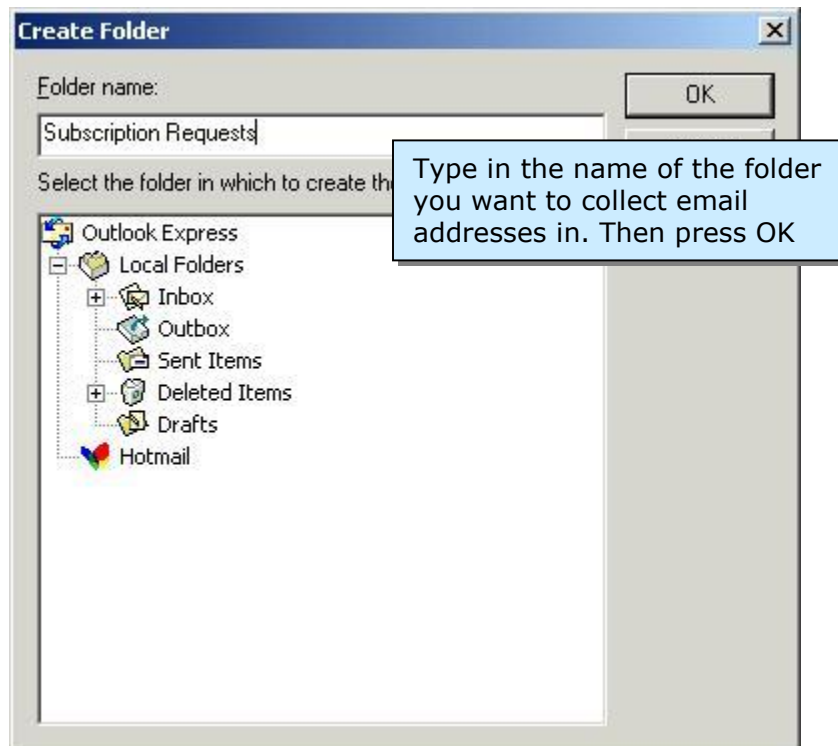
Create Folder

Folder name:

OK

Subscription Requests

Select the folder in which to create th

Type in the name of the folder you want to collect email addresses in. Then press OK

Outlook Express
Local Folders
Inbox
Outbox
Sent Items
Deleted Items
Drafts
Hotmail